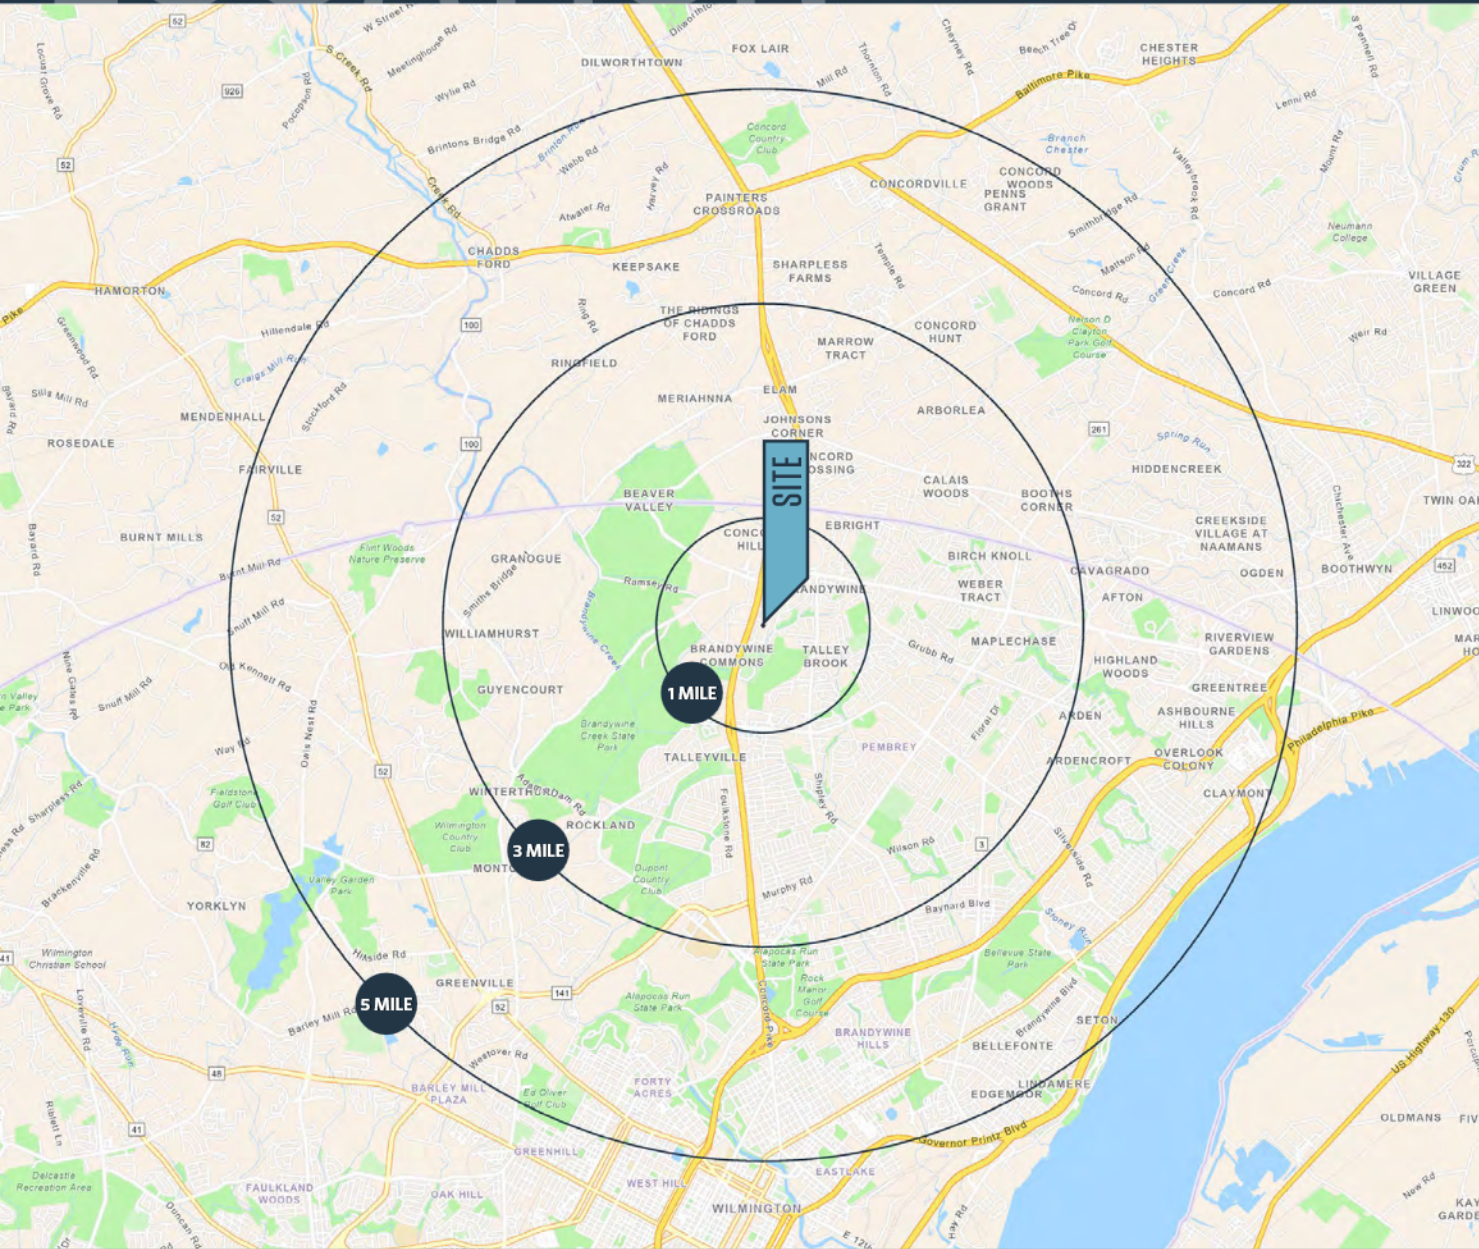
SITE
1 MILE
3 MILE
5 MILE

DILWORTHTOWN
FOX LAIR
CHESTER HEIGHTS
Baltimore Pike
Concord Country Club
Branch Chester
CONCORDVILLE
CONCORD WOODS
PENNS GRANT
PAINTERS CROSSROADS
CHADDS FORD
KEEPSAKE
SHARPLESS FARMS
HAMORTON
Neumann College
VILLAGE GREEN
THE RIDINGS OF CHADDS FORD
CONCORD HUNT
MARROW TRACT
RINGFIELD
ELAM
MERIAHNNA
JOHNSONS CORNER
ARBORLEA
Nelson D Clayton Park Golf Course
MENDENHALL
ROSEDALE
FAIRVILLE
CONCORD CROSSING
HIDDENCREEK
BEAVER VALLEY
CALAIS WOODS
BOOTHS CORNER
TWIN OAKS
EBRIGHT
CREEKSIDE VILLAGE AT NAAMANS
BURNT MILLS
GRANOGUE
CONCORD HILL
BIRCH KNOLL
CAVAGRADO
OGDEN
BOOTHWYN
Flint Woods Nature Preserve
WEBER TRACT
AFTON
BRANDYWINE
WILLIAMHURST
MAPLECHASE
RIVERVIEW GARDENS
BRANDYWINE COMMONS
TALLEY BROOK
HIGHLAND WOODS
GUYENCOURT
GREENTREE
ARDEN
ASHBOURNE HILLS
Brandywine Creek State Park
PEMBREY
TALLEYVILLE
ARDENCROFT
OVERLOOK COLONY
Philadelphia Pike
CLAYMONT
WINTERTHUR
ROCKLAND
Fieldstone Golf Club
Wilmington Country Club
Dupont Country Club
MONT
YORKLYN
Valley Garden Park
Wilmington Christian School
GREENVILLE
Alapocas Run State Park
Rock Manor Golf Course
Bellevue State Park
BRANDYWINE HILLS
SETON
BELLEFONTE
BARLEY MILL PLAZA
FORTY ACRES
Ed Oliver Golf Club
LINDAMERE
EDGEMOOR
GREENHILL
Governor Printz Blvd
OLDMANS
EASTLAKE
WEST HILL
WILMINGTON
FAULKLAND WOODS
OAK HILL
Delcastle Recreation Area
US Highway 130
Concord Pike
Barley Mill Rd
Hillside Rd
Murphy Rd
Wilson Rd
Grubb Rd
Concord Rd
Ramsey Rd
Foulkstone Rd
Shipley Rd
Silverside Rd
Baynard Blvd
Brandywine Blvd
Westover Rd
Spring Run
Stoney Run